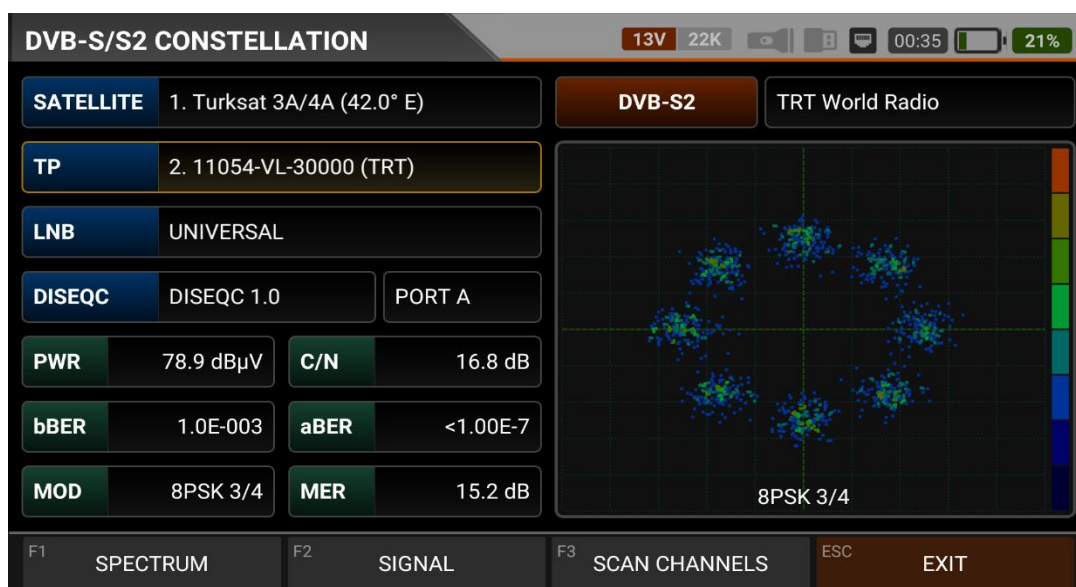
DVB-S/S2 CONSTELLATION

13V 22K 00:35 21%

SATELLITE 1. Turksat 3A/4A (42.0° E)

DVB-S2 TRT World Radio

TP 2. 11054-VL-30000 (TRT)

LNB UNIVERSAL

DISEQC DISEQC 1.0 PORT A

PWR 78.9 dBµV

C/N 16.8 dB

bBER 1.0E-003

aBER <1.00E-7

MOD 8PSK 3/4

MER 15.2 dB

8PSK 3/4

F1 SPECTRUM

F2 SIGNAL

F3 SCAN CHANNELS

ESC EXIT